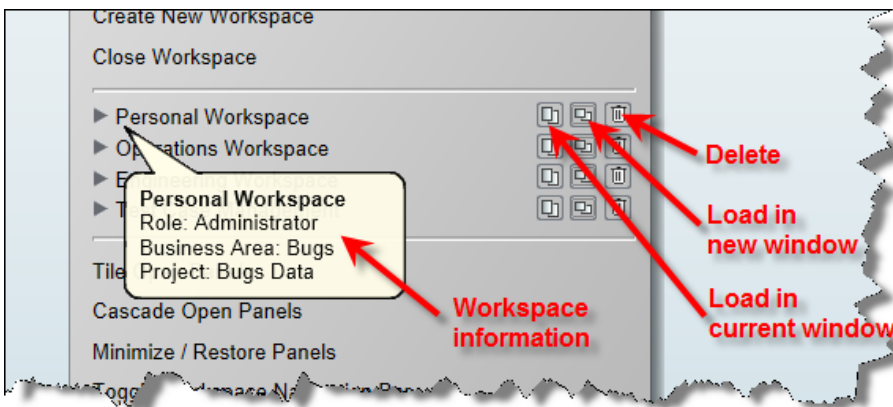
Create New Workspace

Close Workspace

Personal Workspace

Op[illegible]ations Workspace

E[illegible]

T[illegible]

Personal Workspace
Role: Administrator
Business Area: Bugs
Project: Bugs Data

Tile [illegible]

Cascade Open Panels

Minimize / Restore Panels

Togg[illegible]

Delete

Load in new window

Load in current window

Workspace information